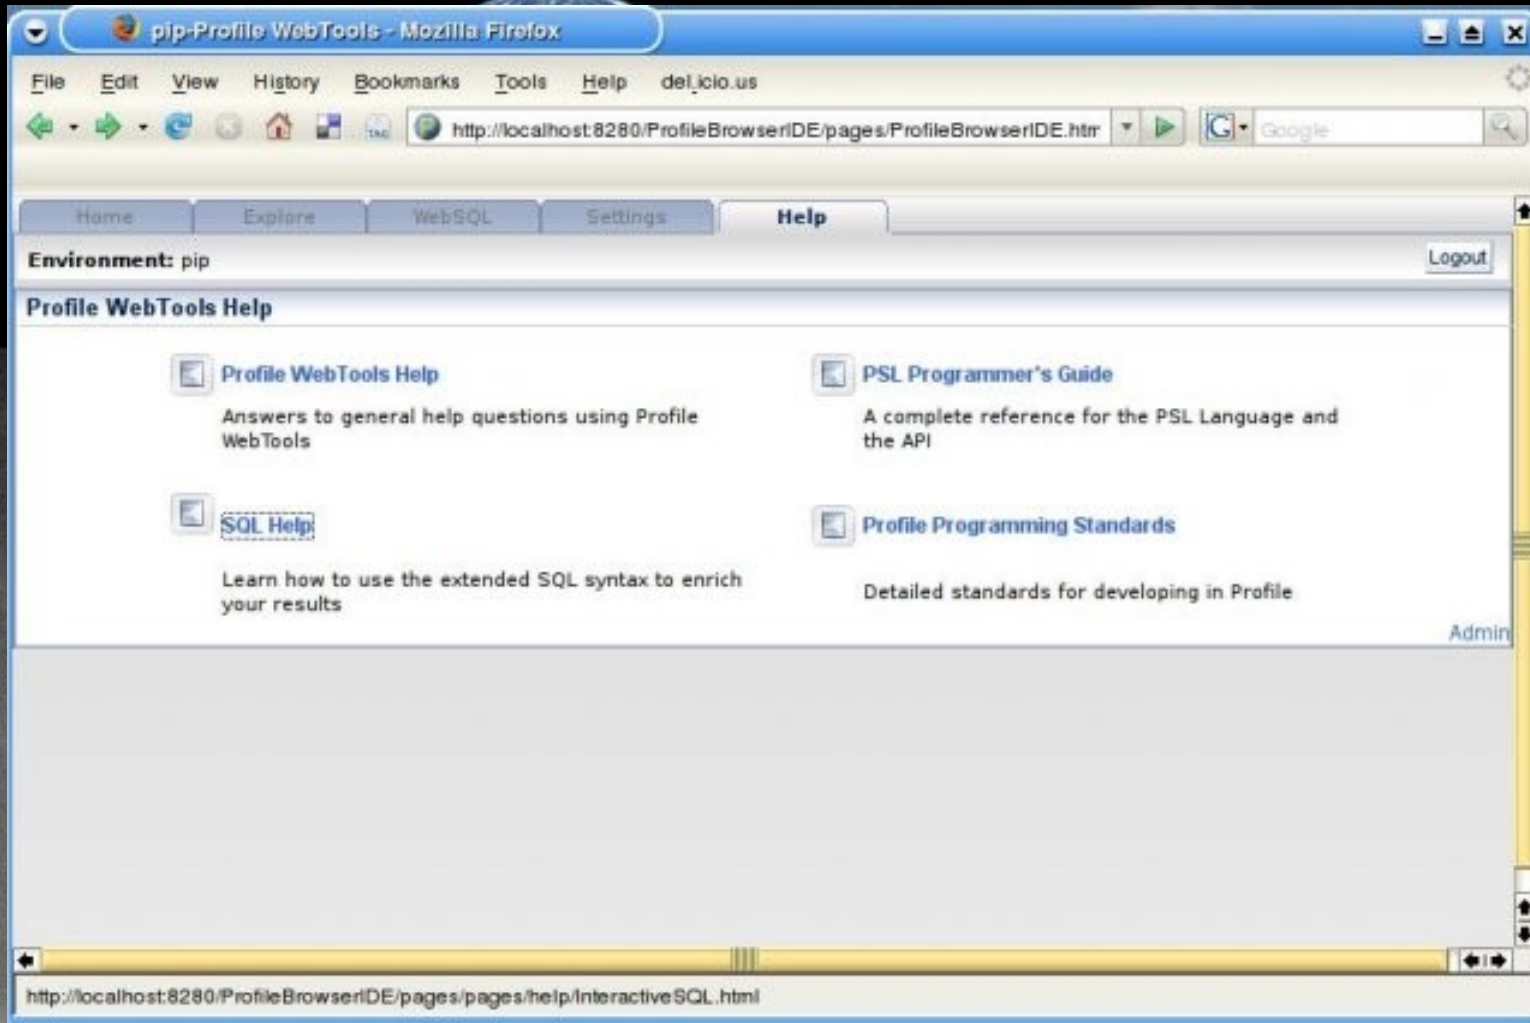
pip-Profile WebTools - Mozilla Firefox

File Edit View History Bookmarks Tools Help del.icio.us

http://localhost:8280/ProfileBrowserIDE/pages/ProfileBrowserIDE.htm

Google

Home Explore WebSQL Settings Help

Environment: pip

Logout

Profile WebTools Help

Profile WebTools Help

Answers to general help questions using Profile WebTools

PSL Programmer's Guide

A complete reference for the PSL Language and the API

SQL Help

Learn how to use the extended SQL syntax to enrich your results

Profile Programming Standards

Detailed standards for developing in Profile

Admin

http://localhost:8280/ProfileBrowserIDE/pages/pages/help/InteractiveSQL.html